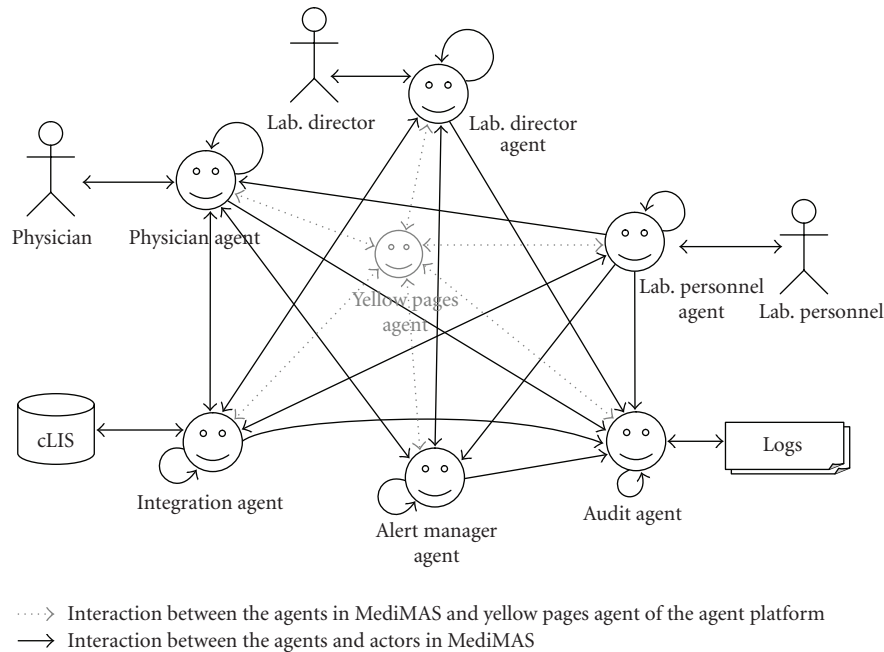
Lab. director

Lab. director agent

Physician

Physician agent

Yellow pages agent

Lab. personnel agent

Lab. personnel

cLIS

Integration agent

Alert manager agent

Audit agent

Logs

Interaction between the agents in MediMAS and yellow pages agent of the agent platform

Interaction between the agents and actors in MediMAS